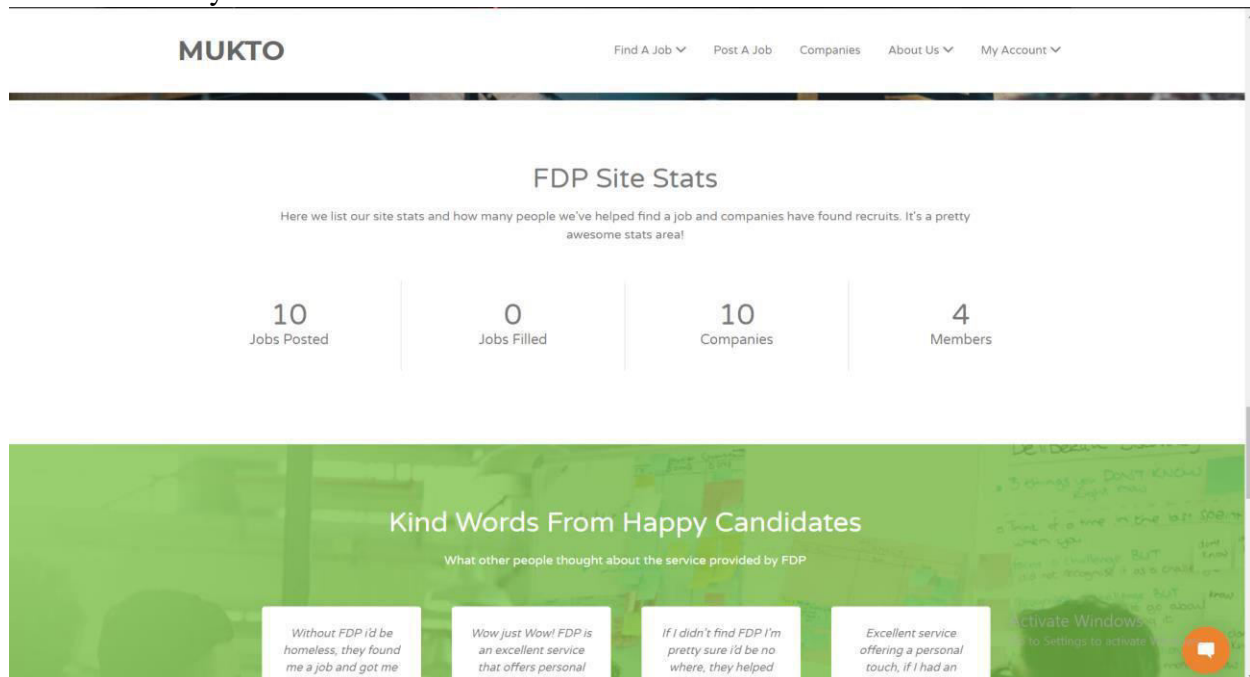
MUKTO

Find A Job ∨ Post A Job Companies About Us ∨ My Account ∨

FDP Site Stats

Here we list our site stats and how many people we've helped find a job and companies have found recruits. It's a pretty awesome stats area!

10
Jobs Posted

0
Jobs Filled

10
Companies

4
Members

Kind Words From Happy Candidates

What other people thought about the service provided by FDP

Without FDP i'd be homeless, they found me a job and got me

Wow just Wow! FDP is an excellent service that offers personal

If I didn't find FDP I'm pretty sure i'd be no where, they helped

Excellent service offering a personal touch, if I had an

Activate Windows
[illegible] to Settings to activate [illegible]